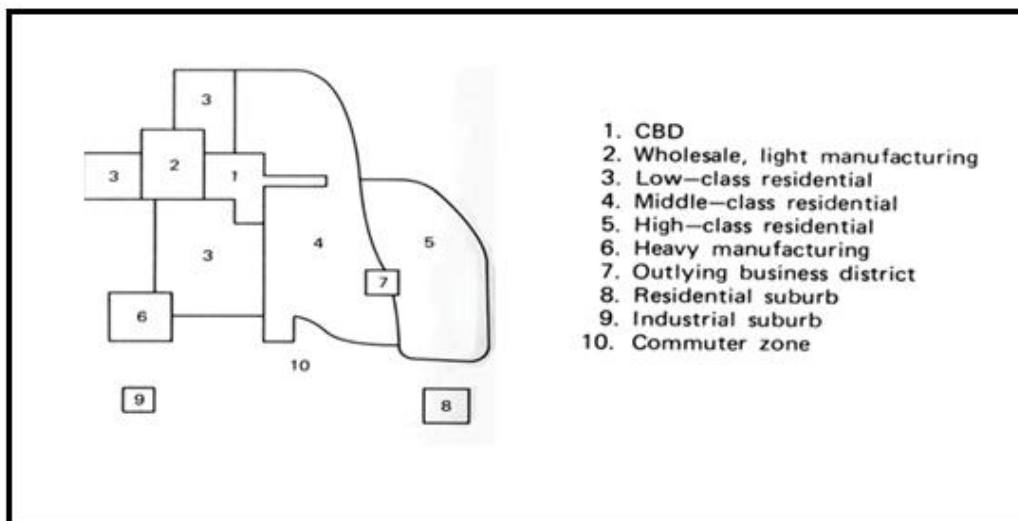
3
3
2
1
3
4
5
7
6
10
9
8

1. CBD
2. Wholesale, light manufacturing
3. Low–class residential
4. Middle–class residential
5. High–class residential
6. Heavy manufacturing
7. Outlying business district
8. Residential suburb
9. Industrial suburb
10. Commuter zone